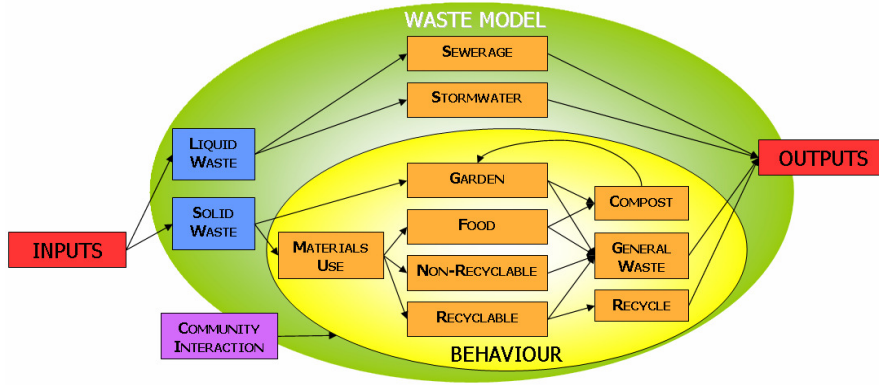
WASTE MODEL

SEWERAGE

STORMWATER

LIQUID WASTE

SOLID WASTE

INPUTS

OUTPUTS

GARDEN

COMPOST

MATERIALS USE

FOOD

GENERAL WASTE

NON-RECYCLABLE

RECYCLABLE

RECYCLE

COMMUNITY INTERACTION

BEHAVIOUR